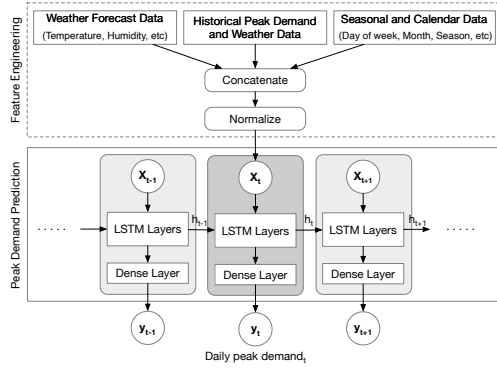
Feature Engineering

Weather Forecast Data
(Temperature, Humidity, etc)

Historical Peak Demand and Weather Data

Seasonal and Calendar Data
(Day of week, Month, Season, etc)

Concatenate

Normalize

Peak Demand Prediction

$X_{t-1}$

$X_t$

$X_{t+1}$

. . . . .

LSTM Layers

$h_{t-1}$

LSTM Layers

$h_t$

LSTM Layers

$h_{t+1}$

. . . . .

Dense Layer

Dense Layer

Dense Layer

$y_{t-1}$

$y_t$

$y_{t+1}$

Daily peak demand$_t$